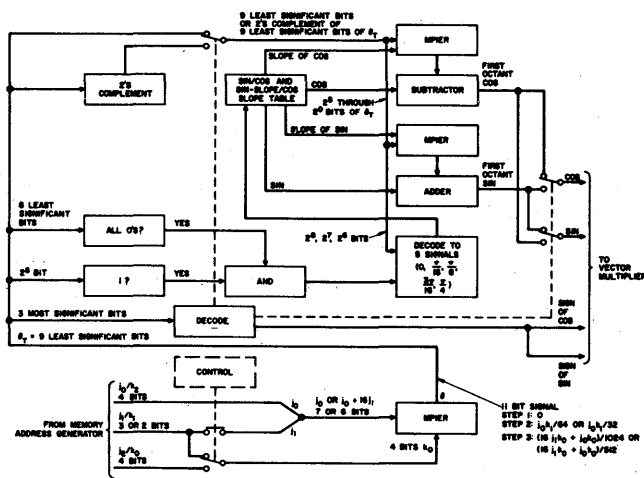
9 LEAST SIGNIFICANT BITS OR 2'S COMPLEMENT OF 9 LEAST SIGNIFICANT BITS OF $\theta_T$

MPIER

2'S COMPLEMENT

SLOPE OF COS

SIN/COS AND SIN-SLOPE/COS SLOPE TABLE

COS

SUBTRACTOR

FIRST OCTANT COS

$2^5$ THROUGH $2^8$ BITS OF $\theta_T$

SLOPE OF SIN

MPIER

SIN

ADDER

FIRST OCTANT SIN

COS

SIN

6 LEAST SIGNIFICANT BITS

ALL 0'S?

YES

$2^6$, $2^7$, $2^8$ BITS

DECODE TO 5 SIGNALS $(0, \frac{\pi}{16}, \frac{\pi}{8}, \frac{3\pi}{16}, \frac{\pi}{4})$

TO VECTOR MULTIPLIER

$2^8$ BIT

1?

YES

AND

3 MOST SIGNIFICANT BITS

DECODE

SIGN OF COS

$\theta_T$ = 9 LEAST SIGNIFICANT BITS

SIGN OF SIN

CONTROL

$i_0/n_2$ 4 BITS

$i_1/n_1$ 3 OR 2 BITS

$i_2/n_0$ 4 BITS

FROM MEMORY ADDRESS GENERATOR

$i_0$

$i_1$

$i_0$ OR $i_0 + 16 i_1$ 7 OR 6 BITS

MPIER

4 BITS $k_0$

$\theta$

11 BIT SIGNAL
STEP 1: 0
STEP 2: $i_0 k_0/64$ OR $i_0 k_0/32$
STEP 3: $(16\, i_1 k_0 + i_0 k_0)/1024$ OR $(16\, i_1 k_0 + i_0 k_0)/512$